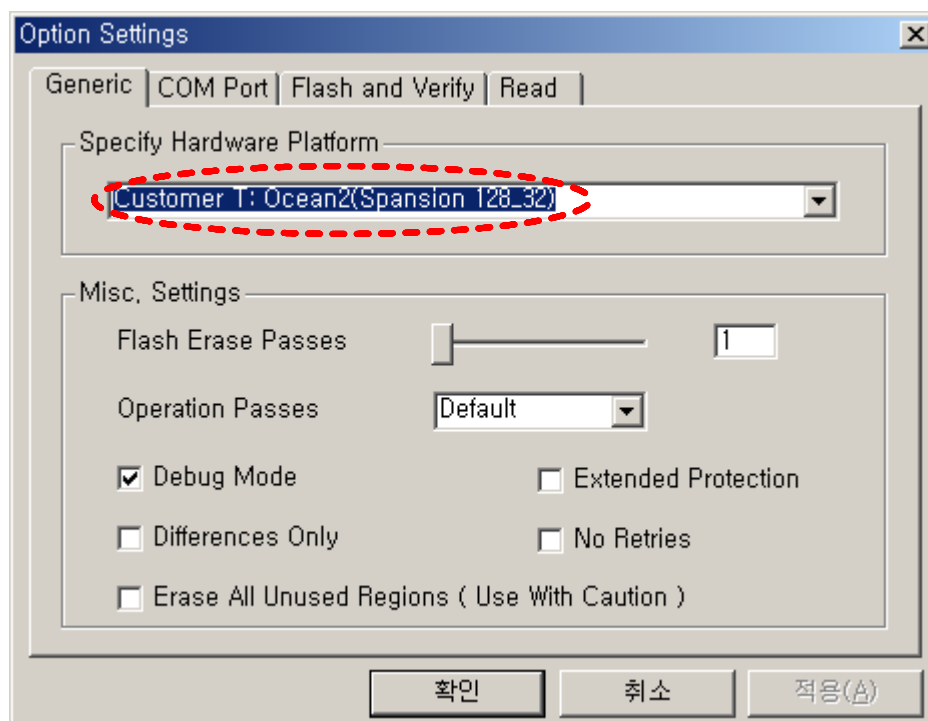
Option Settings

Generic | COM Port | Flash and Verify | Read

Specify Hardware Platform

Customer T: Ocean2(Spansion 128_32)

Misc, Settings

Flash Erase Passes 1

Operation Passes Default

Debug Mode

Extended Protection

Differences Only

No Retries

Erase All Unused Regions ( Use With Caution )

확인 취소 적용(A)